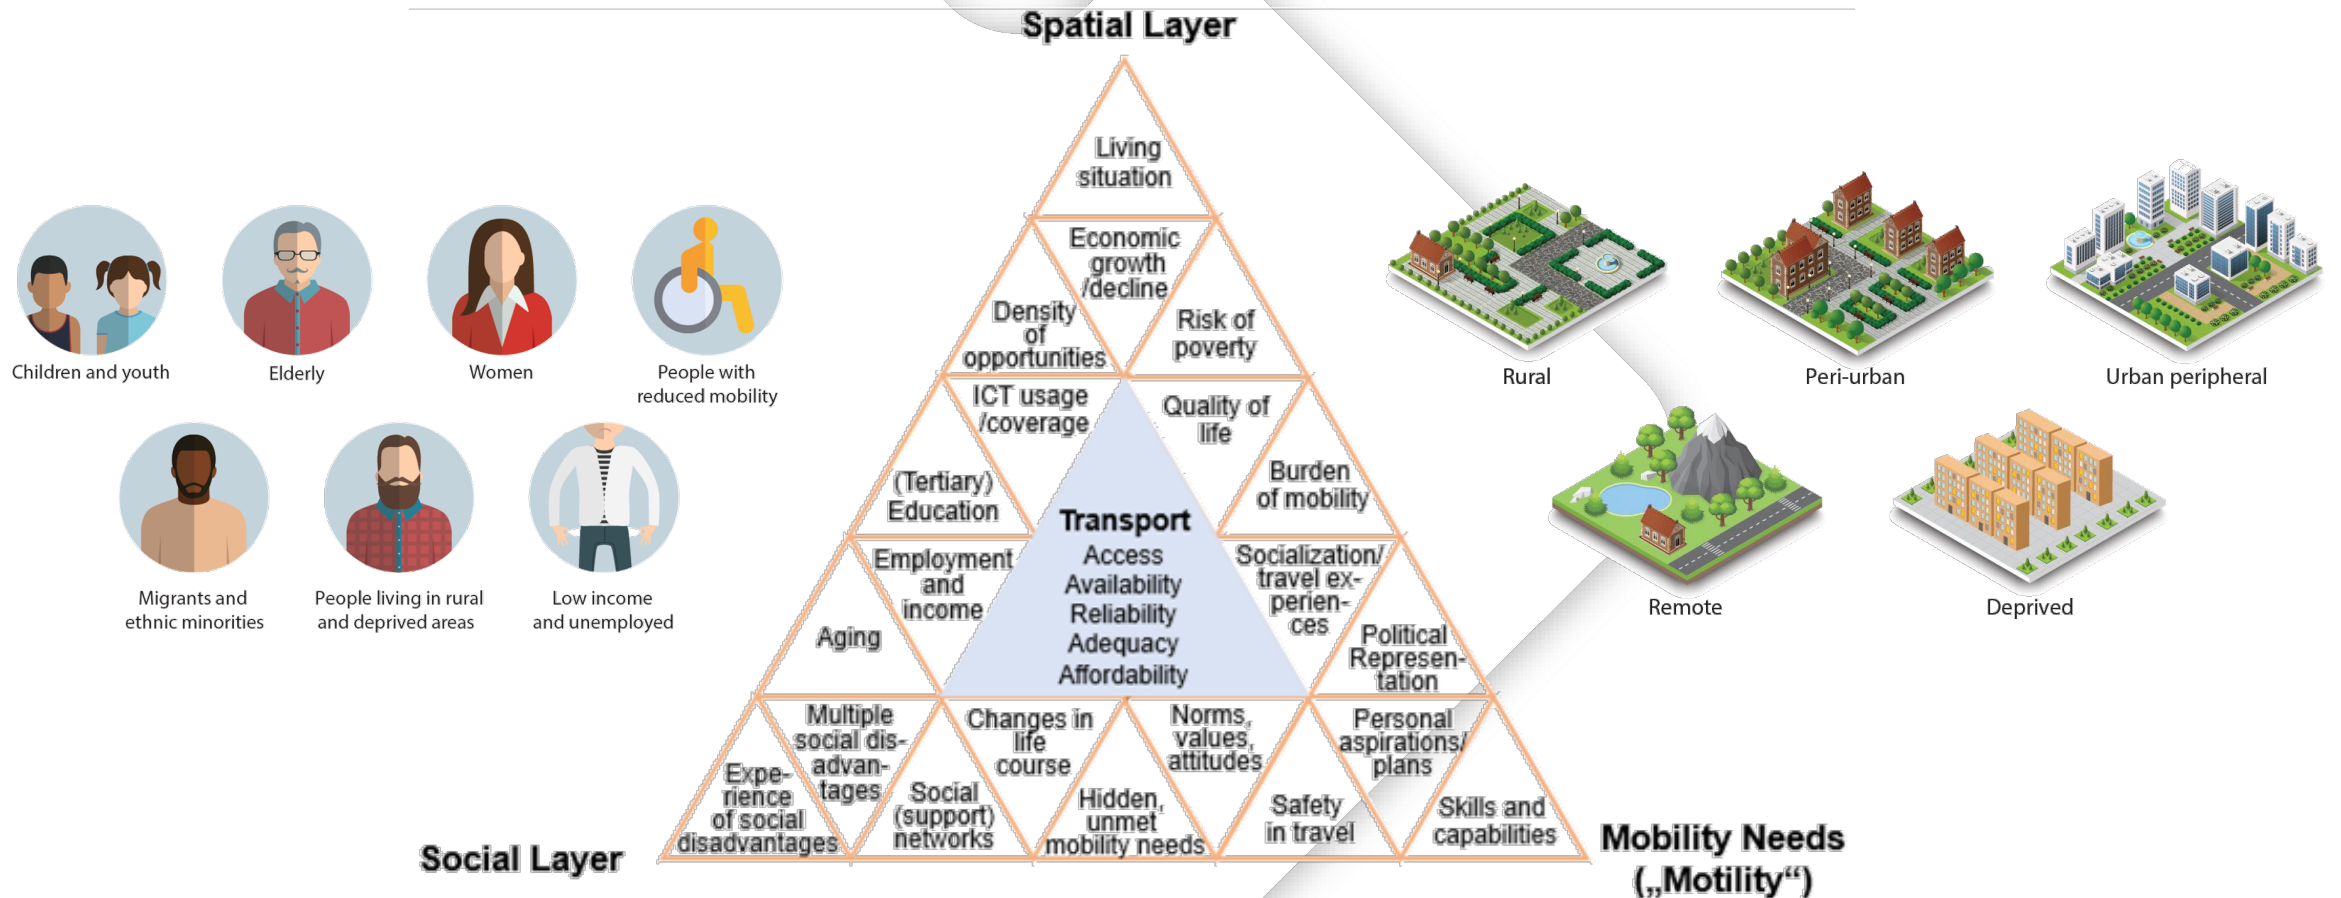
Spatial Layer

Children and youth

Elderly

Women

People with reduced mobility

Migrants and ethnic minorities

People living in rural and deprived areas

Low income and unemployed

Living situation

Economic growth /decline

Density of opportunities

Risk of poverty

ICT usage /coverage

Quality of life

(Tertiary) Education

Burden of mobility

Transport
Access
Availability
Reliability
Adequacy
Affordability

Employment and income

Socialization/ travel experiences

Aging

Political Representation

Multiple social disadvantages

Changes in life course

Norms, values, attitudes

Personal aspirations/ plans

Experience of social disadvantages

Social (support) networks

Hidden, unmet mobility needs

Safety in travel

Skills and capabilities

Rural

Peri-urban

Urban peripheral

Remote

Deprived

Social Layer

Mobility Needs („Motility“)